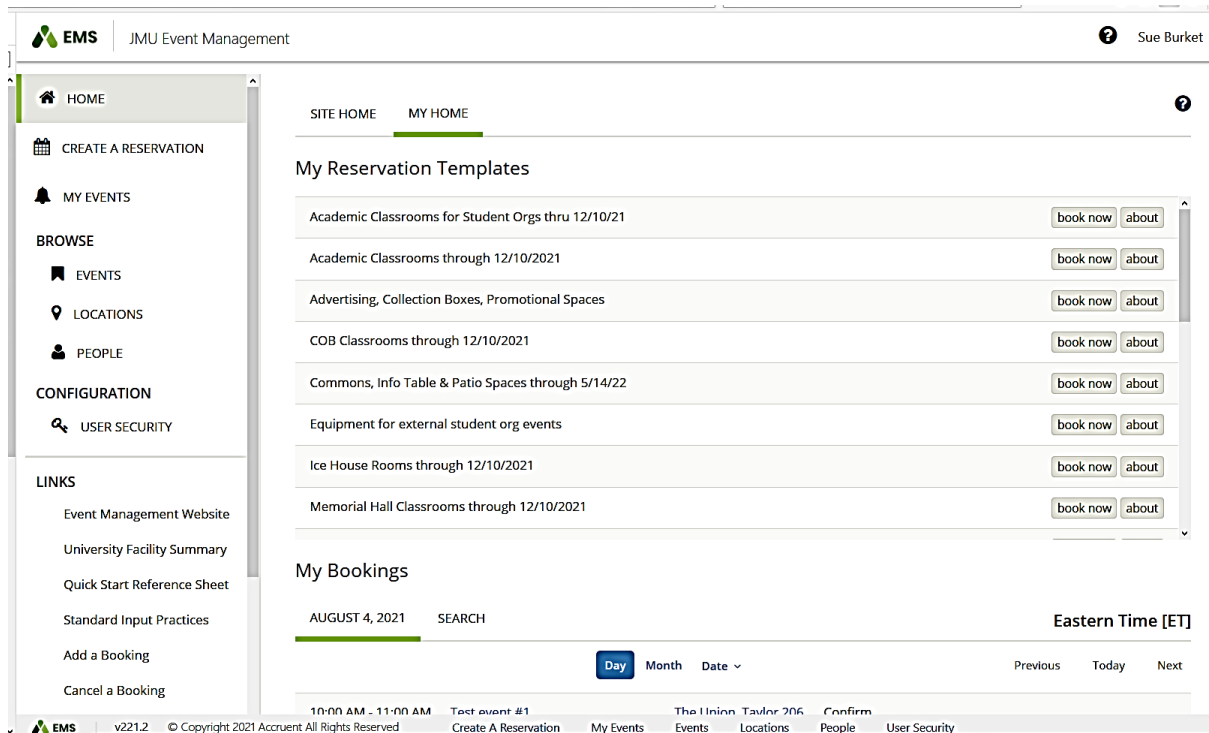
EMS JMU Event Management

Sue Burket

HOME

CREATE A RESERVATION

MY EVENTS

BROWSE

EVENTS

LOCATIONS

PEOPLE

CONFIGURATION

USER SECURITY

LINKS

Event Management Website

University Facility Summary

Quick Start Reference Sheet

Standard Input Practices

Add a Booking

Cancel a Booking

SITE HOME MY HOME

My Reservation Templates

| | | |
|---|---|---|
| Academic Classrooms for Student Orgs thru 12/10/21 | book now | about |
| Academic Classrooms through 12/10/2021 | book now | about |
| Advertising, Collection Boxes, Promotional Spaces | book now | about |
| COB Classrooms through 12/10/2021 | book now | about |
| Commons, Info Table & Patio Spaces through 5/14/22 | book now | about |
| Equipment for external student org events | book now | about |
| Ice House Rooms through 12/10/2021 | book now | about |
| Memorial Hall Classrooms through 12/10/2021 | book now | about |

My Bookings

AUGUST 4, 2021 SEARCH

Eastern Time [ET]

Day Month Date

Previous Today Next

10:00 AM - 11:00 AM Test event #1 The Union, Taylor 206 Confirm

EMS v221.2 © Copyright 2021 Accruent All Rights Reserved Create A Reservation My Events Events Locations People User Security